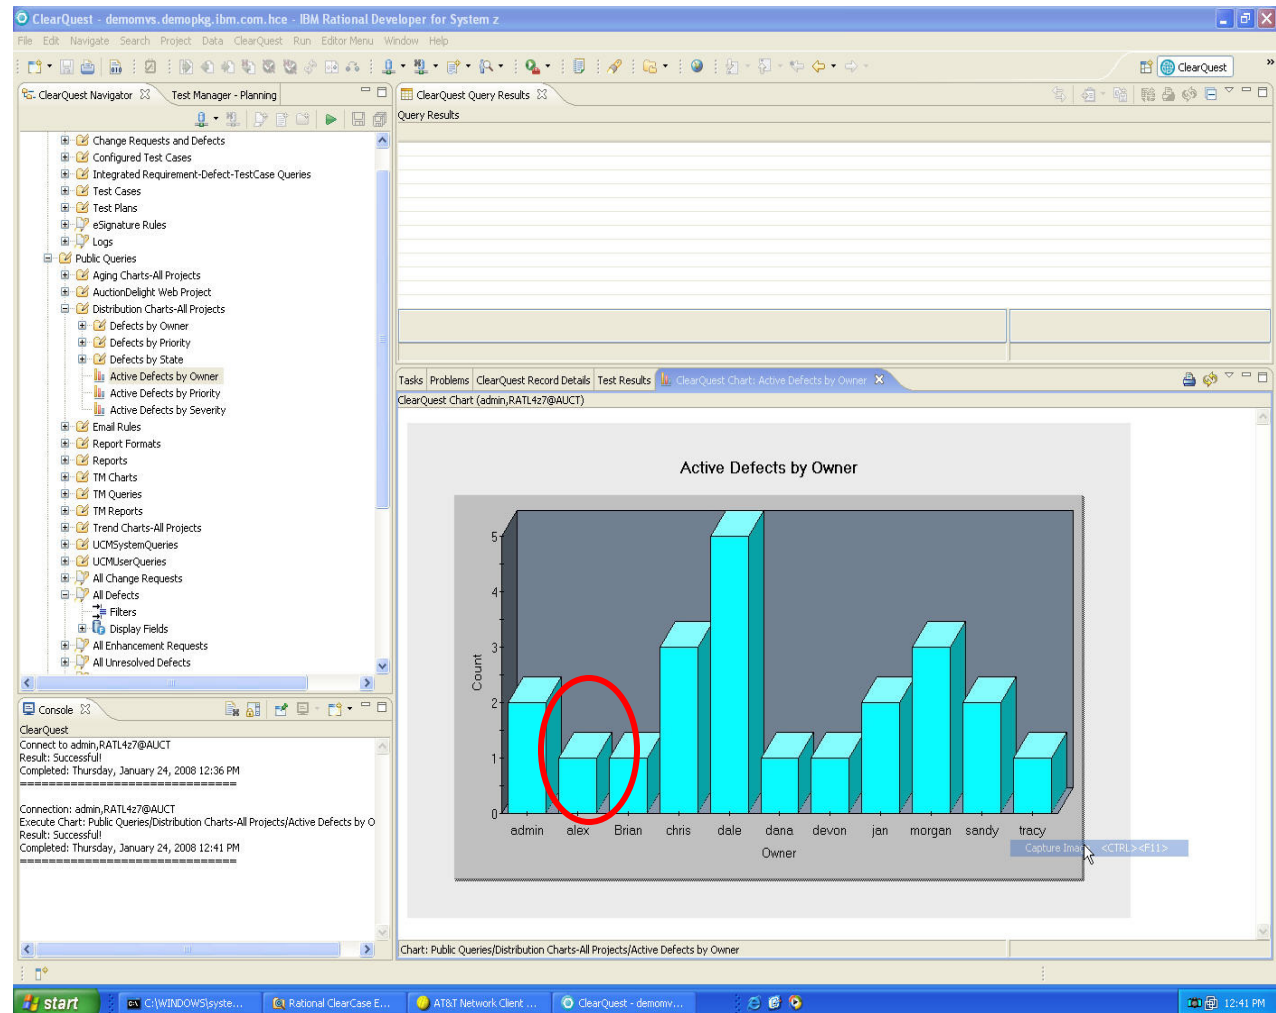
ClearQuest - demomvs.demopkg.ibm.com.hce - IBM Rational Developer for System z

File Edit Navigate Search Project Data ClearQuest Run Editor Menu Window Help

ClearQuest

ClearQuest Navigator Test Manager - Planning

Change Requests and Defects
Configured Test Cases
Integrated Requirement-Defect-TestCase Queries
Test Cases
Test Plans
eSignature Rules
Logs
Public Queries
Aging Charts-All Projects
AuctionDelight Web Project
Distribution Charts-All Projects
Defects by Owner
Defects by Priority
Defects by State
Active Defects by Owner
Active Defects by Priority
Active Defects by Severity
Email Rules
Report Formats
Reports
TM Charts
TM Queries
TM Reports
Trend Charts-All Projects
UCMSystemQueries
UCMUserQueries
All Change Requests
All Defects
Filters
Display Fields
All Enhancement Requests
All Unresolved Defects

Console

ClearQuest
Connect to admin,RATL4z7@AUCT
Result: Successful!
Completed: Thursday, January 24, 2008 12:36 PM
================================

Connection: admin,RATL4z7@AUCT
Execute Chart: Public Queries/Distribution Charts-All Projects/Active Defects by O
Result: Successful!
Completed: Thursday, January 24, 2008 12:41 PM
================================

ClearQuest Query Results
Query Results

Tasks Problems ClearQuest Record Details Test Results ClearQuest Chart: Active Defects by Owner
ClearQuest Chart (admin,RATL4z7@AUCT)

Active Defects by Owner

Count
0 1 2 3 4 5

admin alex Brian chris dale dana devon jan morgan sandy tracy
Owner

Capture Image <CTRL><F11>

Chart: Public Queries/Distribution Charts-All Projects/Active Defects by Owner

start C:\WINDOWS\syste... Rational ClearCase E... AT&T Network Client ... ClearQuest - demomv... 12:41 PM